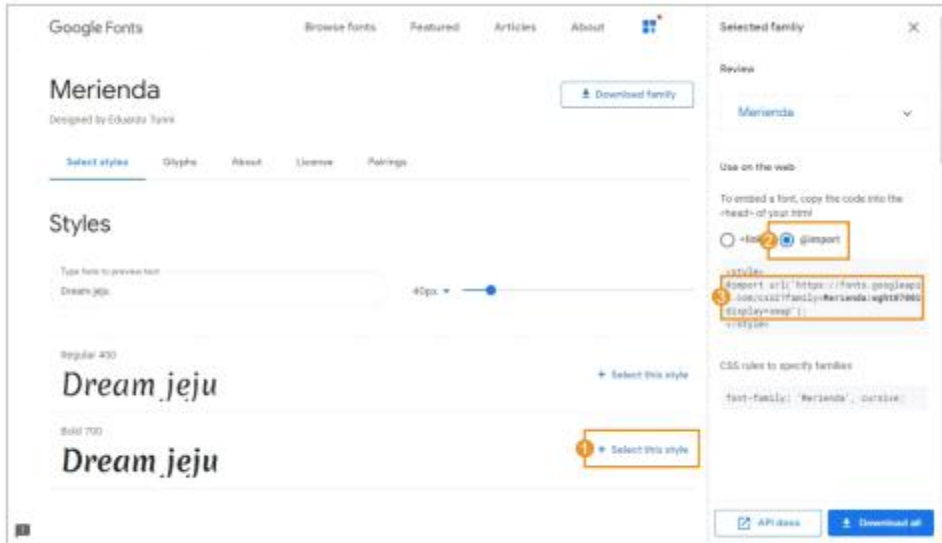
Google Fonts

Browse fonts Featured Articles About

Selected family

Review

Merienda

Use on the web

To embed a font, copy the code into the <head> of your html

<link 2 @import

<style>
3 @import url('https://fonts.googleapis.com/css2?family=Merienda:wght@700&display=swap');
</style>

CSS rules to specify families

font-family: 'Merienda', cursive;

API docs

Download all

Merienda

Designed by Eduardo Tunni

Download family

Select styles Glyphs About License Pairings

Styles

Type here to preview text

Dream jeju

40px

Regular 400

Dream jeju

+ Select this style

Bold 700

Dream jeju

1 + Select this style